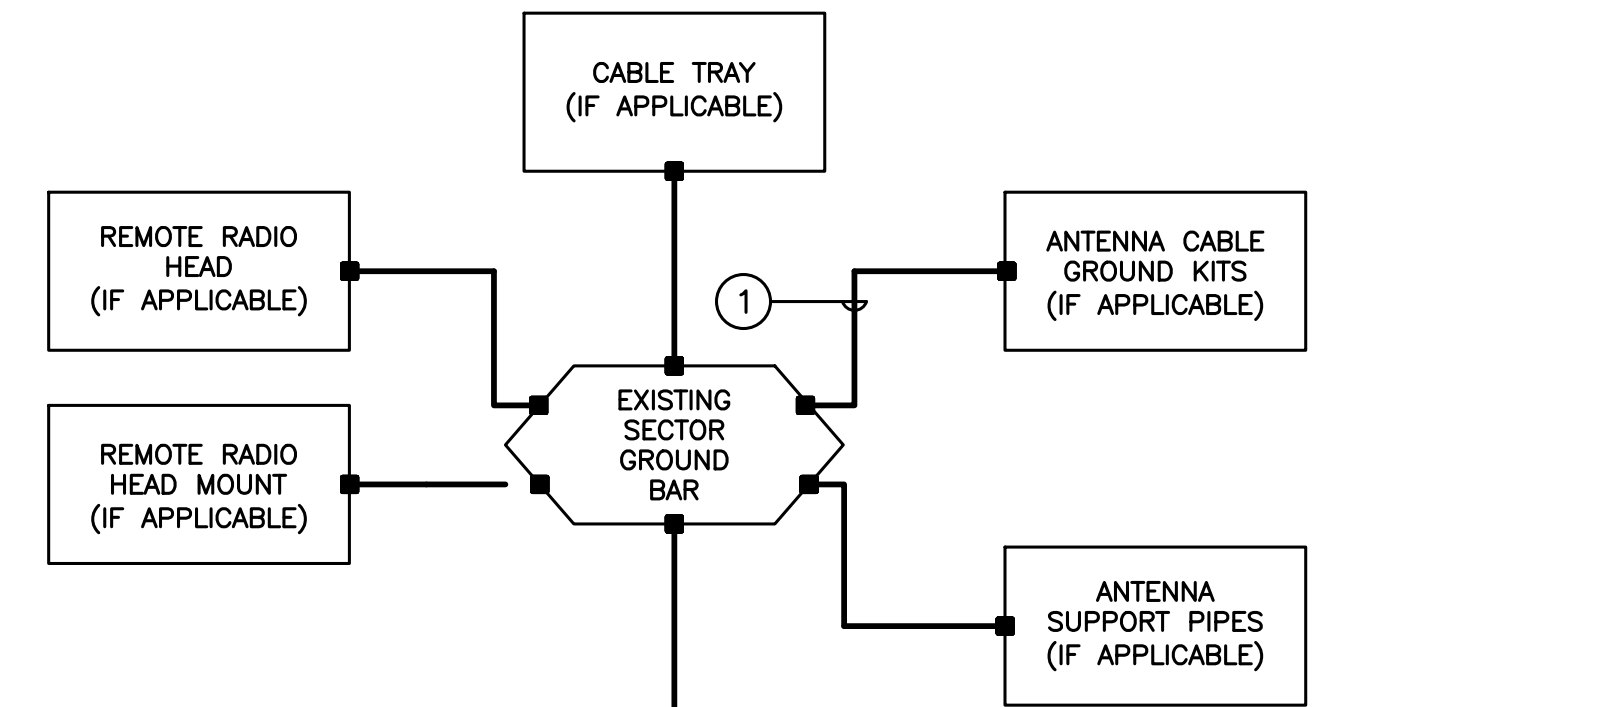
CABLE TRAY
(IF APPLICABLE)

REMOTE RADIO
HEAD
(IF APPLICABLE)

ANTENNA CABLE
GROUND KITS
(IF APPLICABLE)

1

REMOTE RADIO
HEAD MOUNT
(IF APPLICABLE)

EXISTING
SECTOR
GROUND
BAR

ANTENNA
SUPPORT PIPES
(IF APPLICABLE)